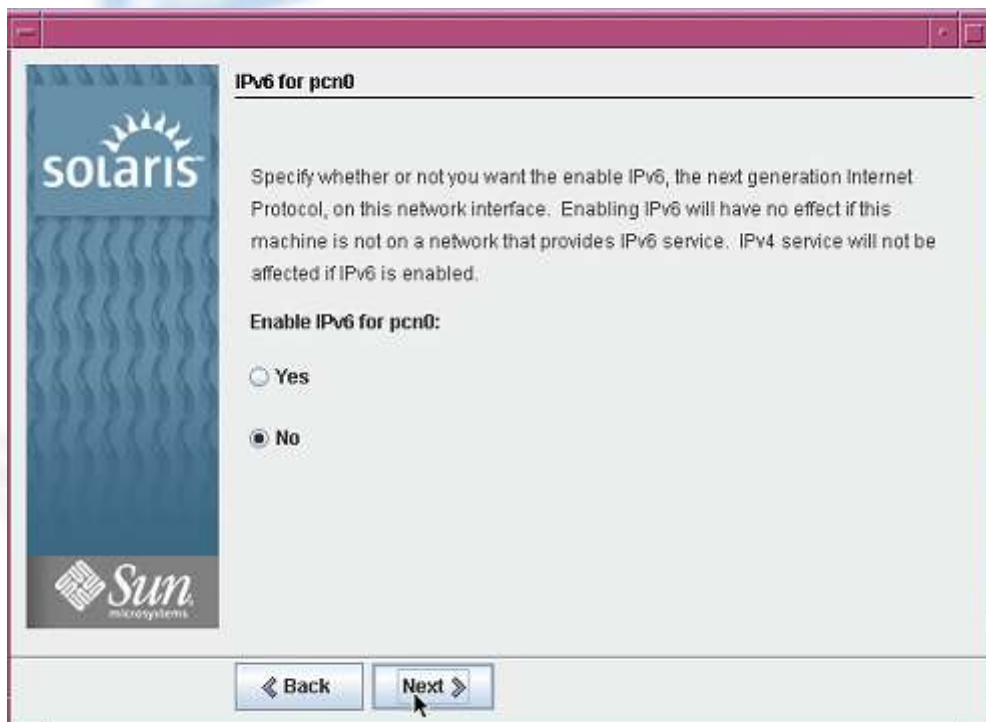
solaris

Sun microsystems

IPv6 for pcn0

Specify whether or not you want the enable IPv6, the next generation Internet Protocol, on this network interface. Enabling IPv6 will have no effect if this machine is not on a network that provides IPv6 service. IPv4 service will not be affected if IPv6 is enabled.

Enable IPv6 for pcn0:

Yes

No

Back

Next